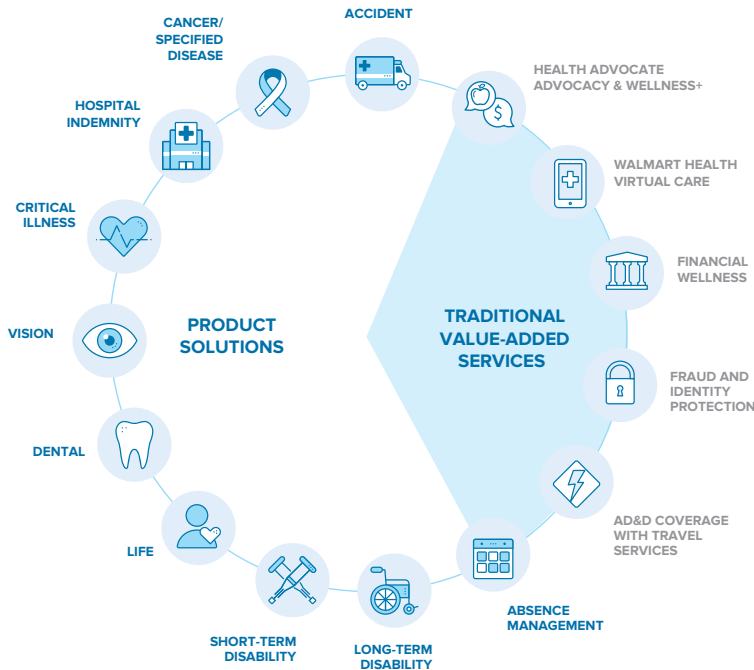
ACCIDENT

CANCER/
SPECIFIED
DISEASE

HOSPITAL
INDEMNITY

CRITICAL
ILLNESS

VISION

DENTAL

LIFE

SHORT-TERM
DISABILITY

LONG-TERM
DISABILITY

ABSENCE
MANAGEMENT

AD&D COVERAGE
WITH TRAVEL
SERVICES

FRAUD AND
IDENTITY
PROTECTION

FINANCIAL
WELLNESS

WALMART HEALTH
VIRTUAL CARE

HEALTH ADVOCATE
ADVOCACY & WELLNESS+

PRODUCT
SOLUTIONS

TRADITIONAL
VALUE-ADDED
SERVICES